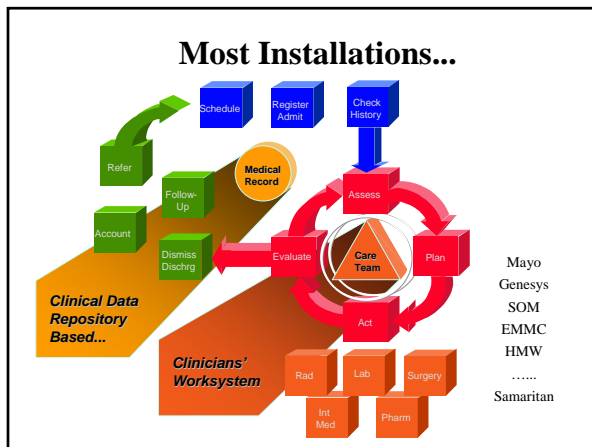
Most Installations...

Schedule

Register Admit

Check History

Refer

Follow-Up

Medical Record

Account

Dismiss Dischrg

Assess

Evaluate

Care Team

Plan

Act

Clinical Data Repository Based...

Clinicians' Worksystem

Rad

Lab

Surgery

Int Med

Pharm

Mayo
Genesys
SOM
EMMC
HMW
…...
Samaritan